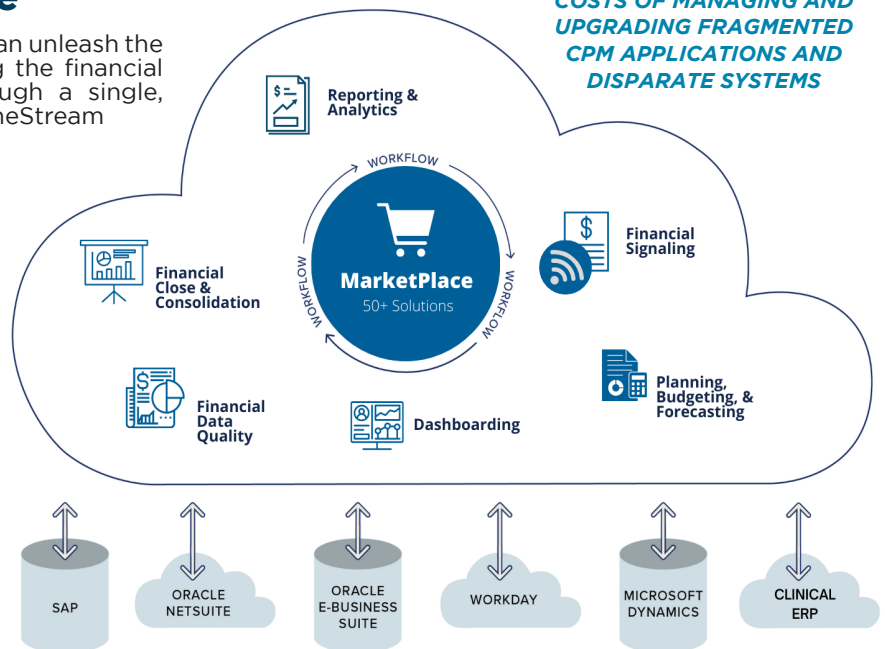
e

an unleash the g the financial ugh a single, neStream

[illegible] COSTS OF MANAGING AND UPGRADING FRAGMENTED CPM APPLICATIONS AND DISPARATE SYSTEMS

Reporting & Analytics

WORKFLOW

WORKFLOW

WORKFLOW

MarketPlace
50+ Solutions

Financial Signaling

Financial Close & Consolidation

Financial Data Quality

Dashboarding

Planning, Budgeting, & Forecasting

SAP

ORACLE NETSUITE

ORACLE E-BUSINESS SUITE

WORKDAY

MICROSOFT DYNAMICS

CLINICAL ERP